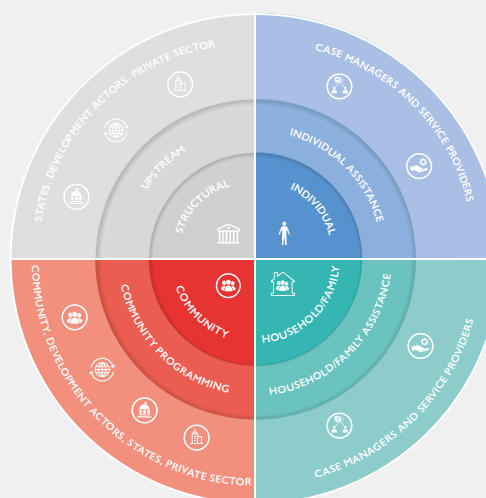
STATES, DEVELOPMENT ACTORS, PRIVATE SECTOR

UPSTREAM

STRUCTURAL

CASE MANAGERS AND SERVICE PROVIDERS

INDIVIDUAL ASSISTANCE

INDIVIDUAL

COMMUNITY, DEVELOPMENT ACTORS, STATES, PRIVATE SECTOR

COMMUNITY PROGRAMMING

COMMUNITY

HOUSEHOLD/FAMILY

HOUSEHOLD/FAMILY ASSISTANCE

CASE MANAGERS AND SERVICE PROVIDERS